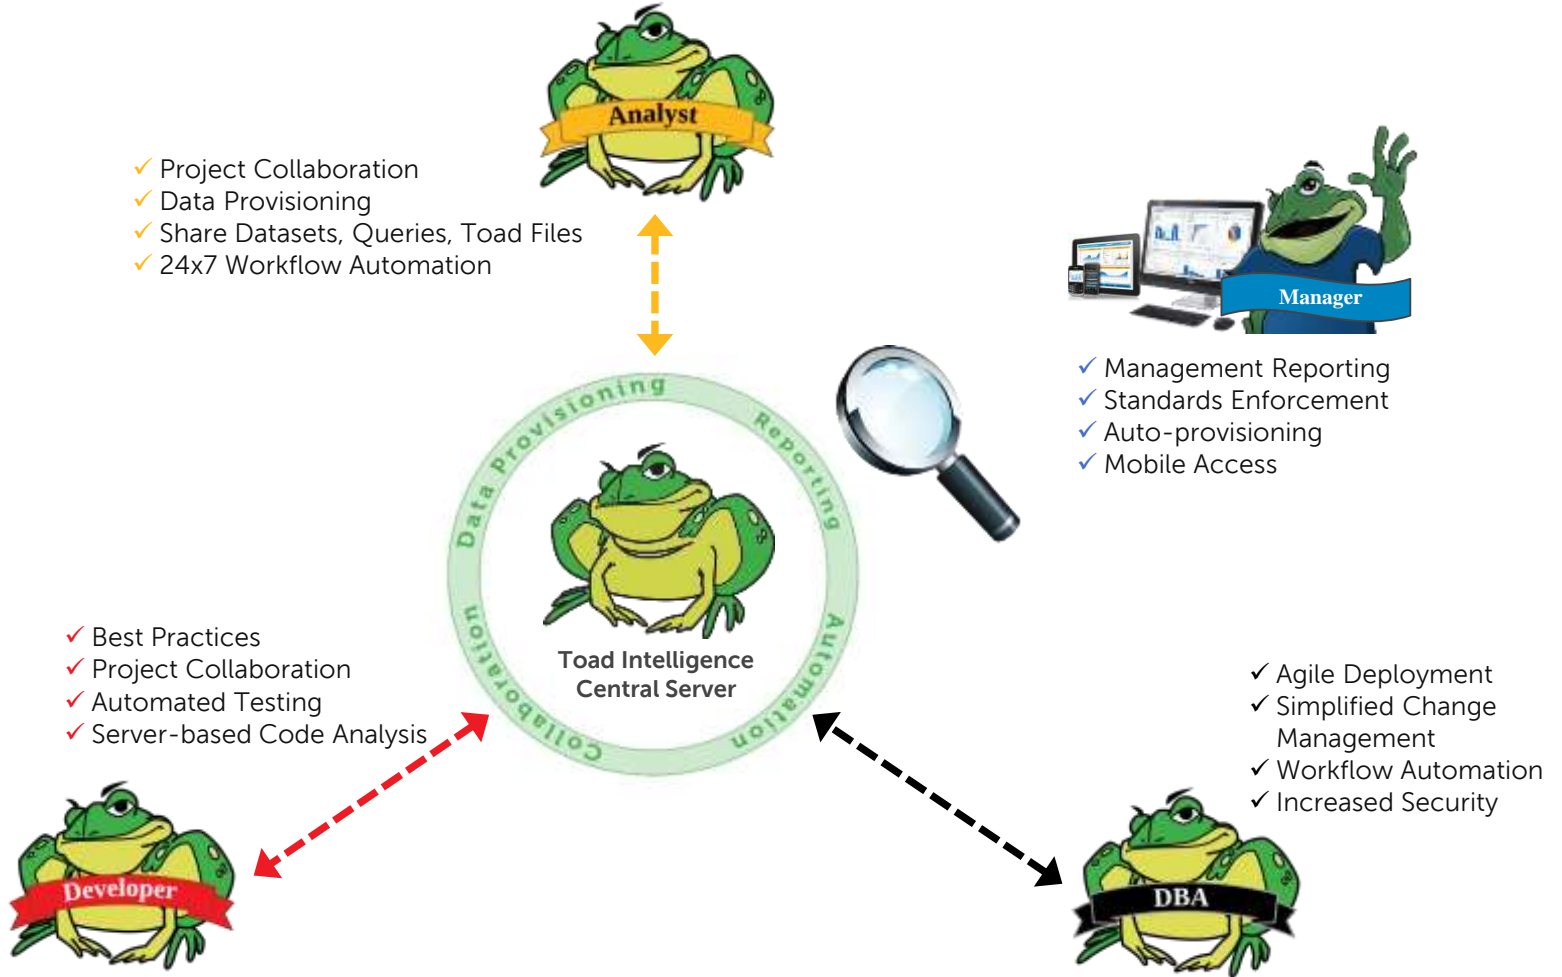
Analyst

✓ Project Collaboration
✓ Data Provisioning
✓ Share Datasets, Queries, Toad Files
✓ 24x7 Workflow Automation

Manager

✓ Management Reporting
✓ Standards Enforcement
✓ Auto-provisioning
✓ Mobile Access

Data Provisioning
Reporting
Automation
Collaboration

Toad Intelligence Central Server

✓ Best Practices
✓ Project Collaboration
✓ Automated Testing
✓ Server-based Code Analysis

✓ Agile Deployment
✓ Simplified Change Management
✓ Workflow Automation
✓ Increased Security

Developer

DBA